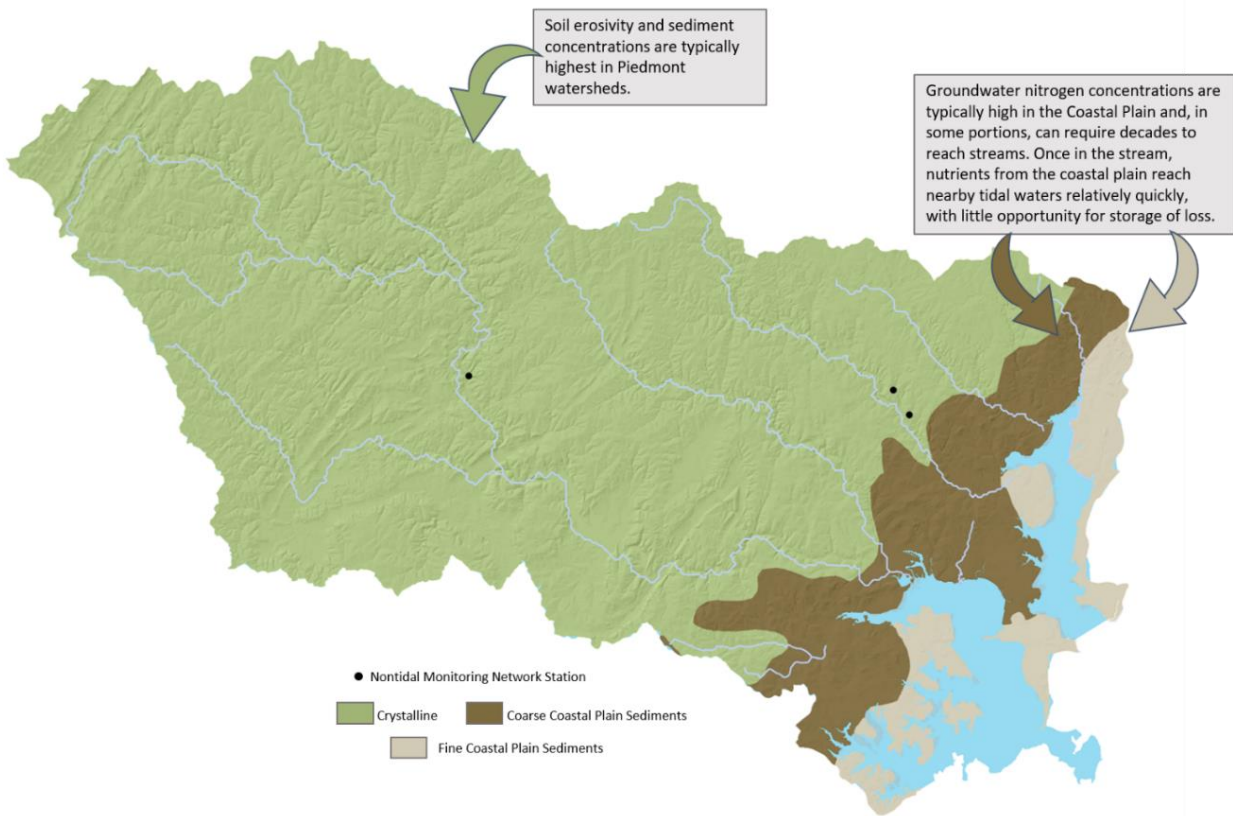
Soil erosivity and sediment concentrations are typically highest in Piedmont watersheds.

Groundwater nitrogen concentrations are typically high in the Coastal Plain and, in some portions, can require decades to reach streams. Once in the stream, nutrients from the coastal plain reach nearby tidal waters relatively quickly, with little opportunity for storage of loss.

Nontidal Monitoring Network Station

Crystalline

Coarse Coastal Plain Sediments

Fine Coastal Plain Sediments